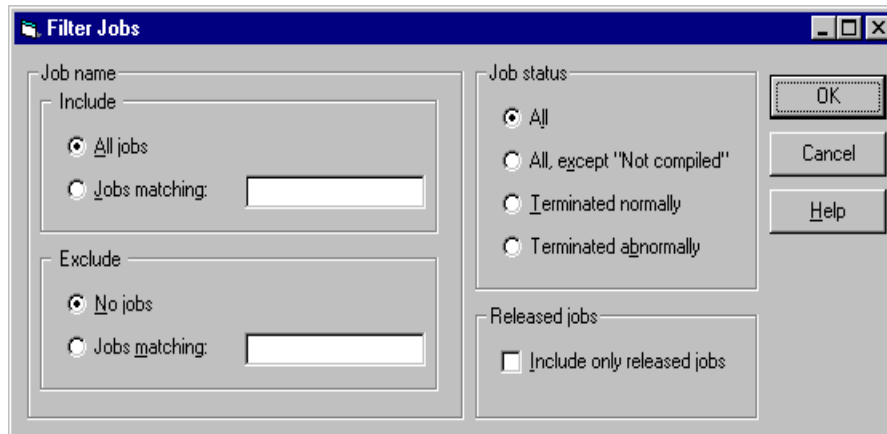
Filter Jobs

Job name

Include

All jobs

Jobs matching:

Exclude

No jobs

Jobs matching:

Job status

All

All, except "Not compiled"

Terminated normally

Terminated abnormally

Released jobs

Include only released jobs

OK

Cancel

Help